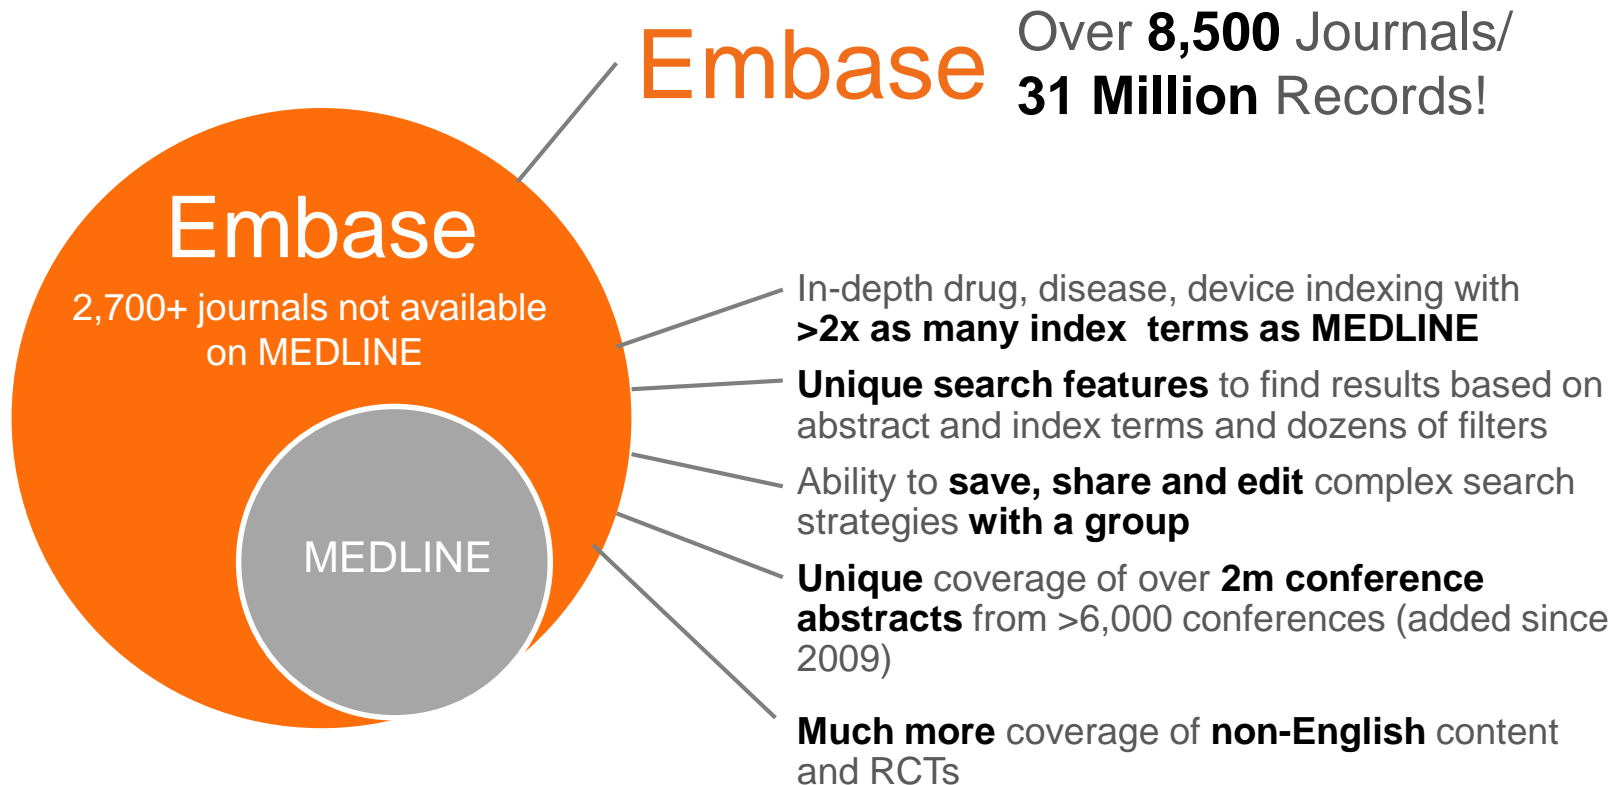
Embase

Over 8,500 Journals/ 31 Million Records!

Embase

2,700+ journals not available on MEDLINE

MEDLINE

In-depth drug, disease, device indexing with >2x as many index terms as MEDLINE

Unique search features to find results based on abstract and index terms and dozens of filters

Ability to save, share and edit complex search strategies with a group

Unique coverage of over 2m conference abstracts from >6,000 conferences (added since 2009)

Much more coverage of non-English content and RCTs